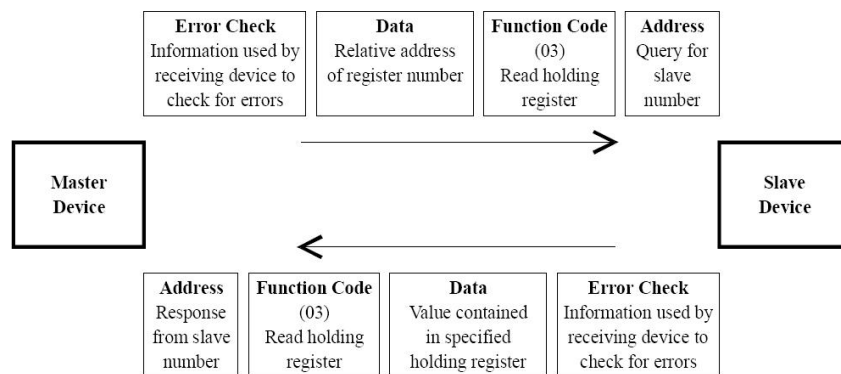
Error Check
Information used by receiving device to check for errors

Data
Relative address of register number

Function Code
(03)
Read holding register

Address
Query for slave number

Master Device

Slave Device

Address
Response from slave number

Function Code
(03)
Read holding register

Data
Value contained in specified holding register

Error Check
Information used by receiving device to check for errors